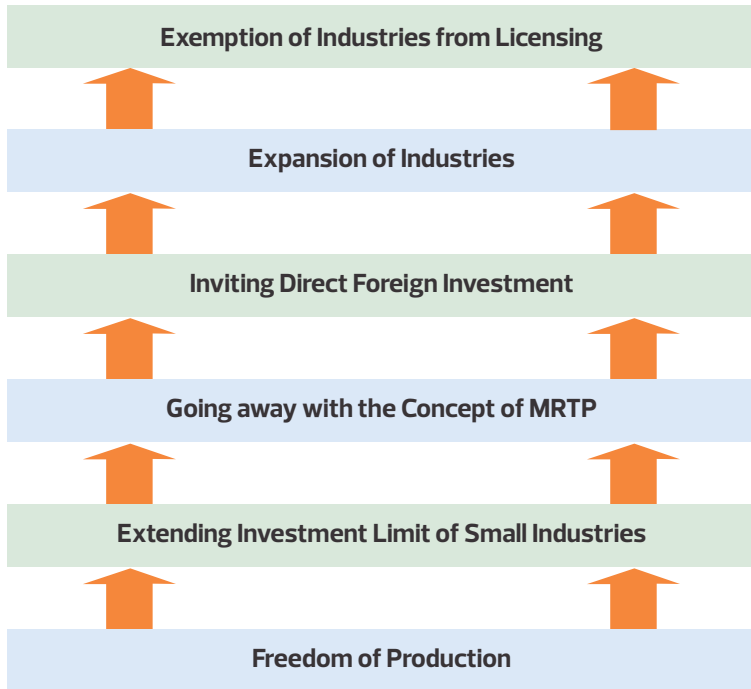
Exemption of Industries from Licensing

Expansion of Industries

Inviting Direct Foreign Investment

Going away with the Concept of MRTP

Extending Investment Limit of Small Industries

Freedom of Production